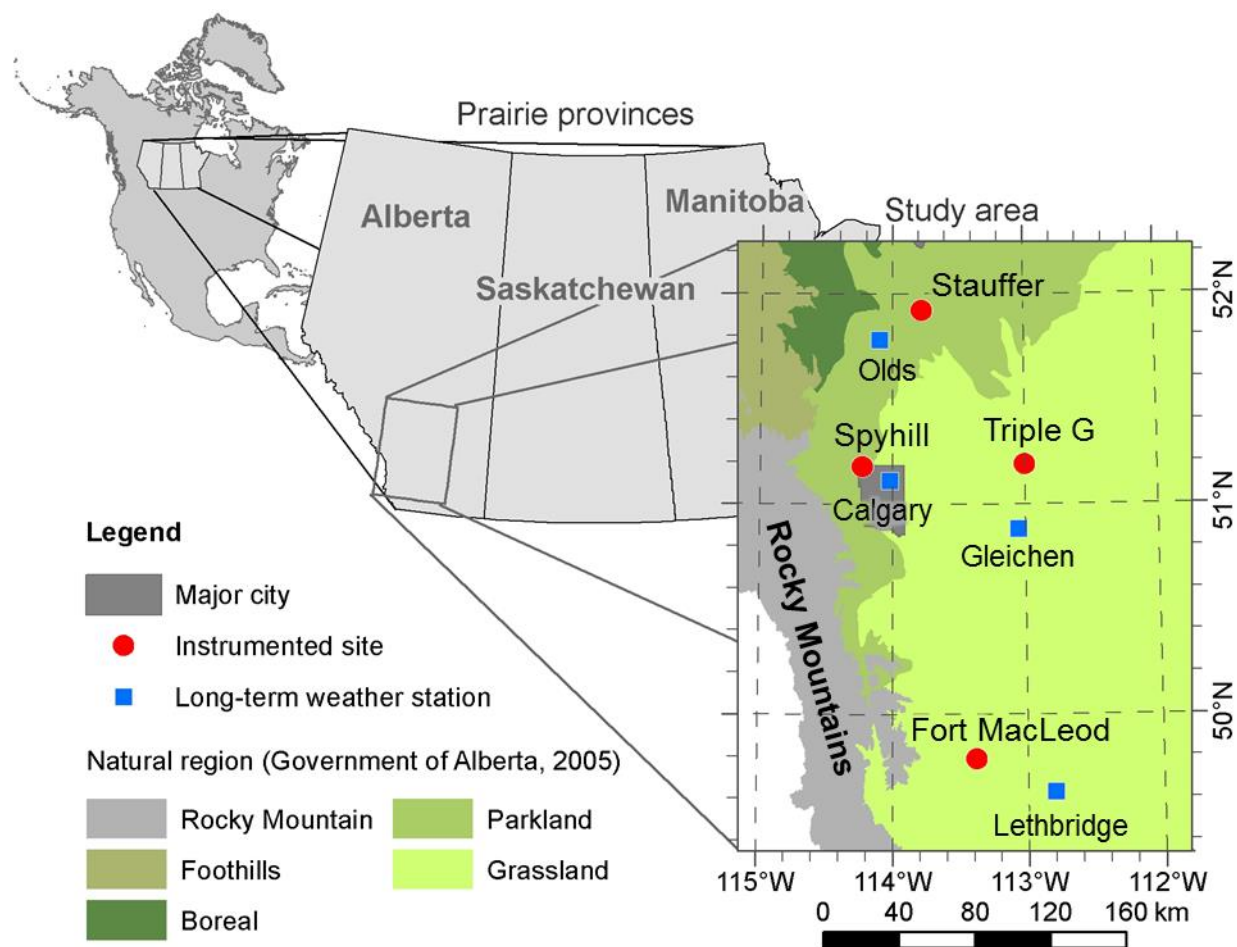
Prairie provinces

Alberta

Saskatchewan

Manitoba

Study area

Stauffer

Olds

Spyhill

Triple G

Calgary

Gleichen

Rocky Mountains

Fort MacLeod

Lethbridge

52°N

51°N

50°N

115°W 114°W 113°W 112°W

0 40 80 120 160 km

Legend

Major city

Instrumented site

Long-term weather station

Natural region (Government of Alberta, 2005)

Rocky Mountain

Parkland

Foothills

Grassland

Boreal